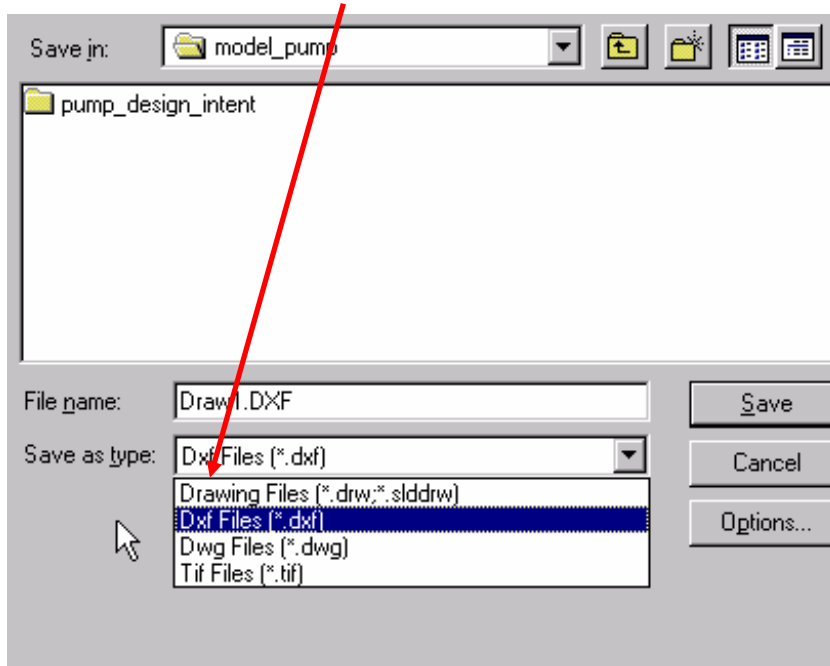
Save in: model_pump

pump_design_intent

File name: Draw1.DXF

Save as type: Dxf Files (*.dxf)

Drawing Files (*.drw;*.slddrw)
Dxf Files (*.dxf)
Dwg Files (*.dwg)
Tif Files (*.tif)

Save

Cancel

Options...